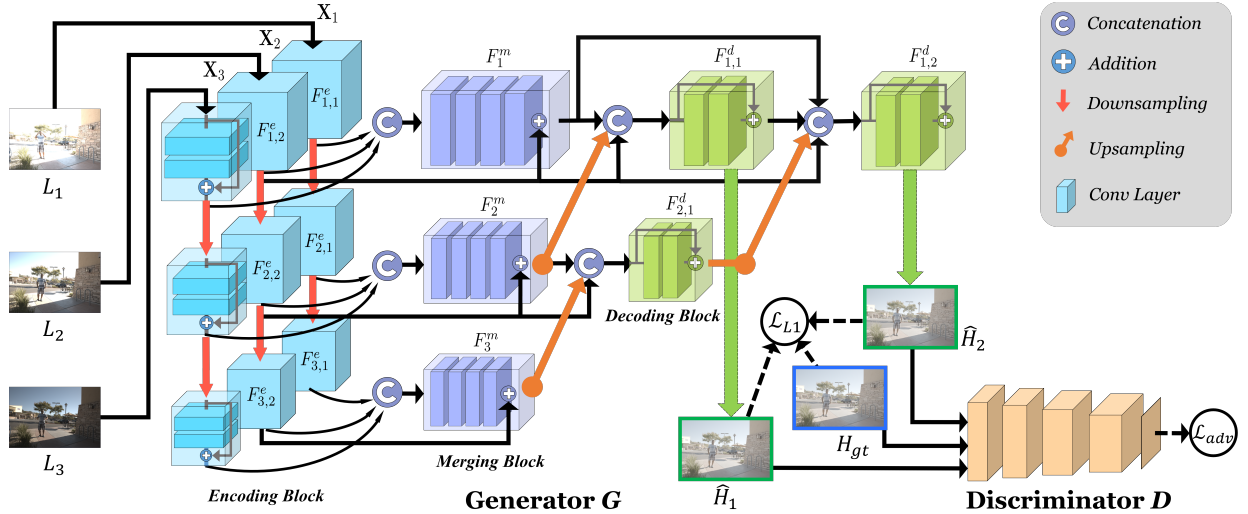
$\mathbf{X}_1$
$\mathbf{X}_2$
$\mathbf{X}_3$
$F_{1,1}^e$
$F_{1,2}^e$
$F_{2,1}^e$
$F_{2,2}^e$
$F_{3,1}^e$
$F_{3,2}^e$
$L_1$
$L_2$
$L_3$
$F_1^m$
$F_2^m$
$F_3^m$
$F_{1,1}^d$
$F_{1,2}^d$
$F_{2,1}^d$
Concatenation
Addition
Downsampling
Upsampling
Conv Layer
Decoding Block
Merging Block
Encoding Block
$\mathcal{L}_{L1}$
$\widehat{H}_2$
$H_{gt}$
$\widehat{H}_1$
$\mathcal{L}_{adv}$
Generator $\boldsymbol{G}$
Discriminator $\boldsymbol{D}$